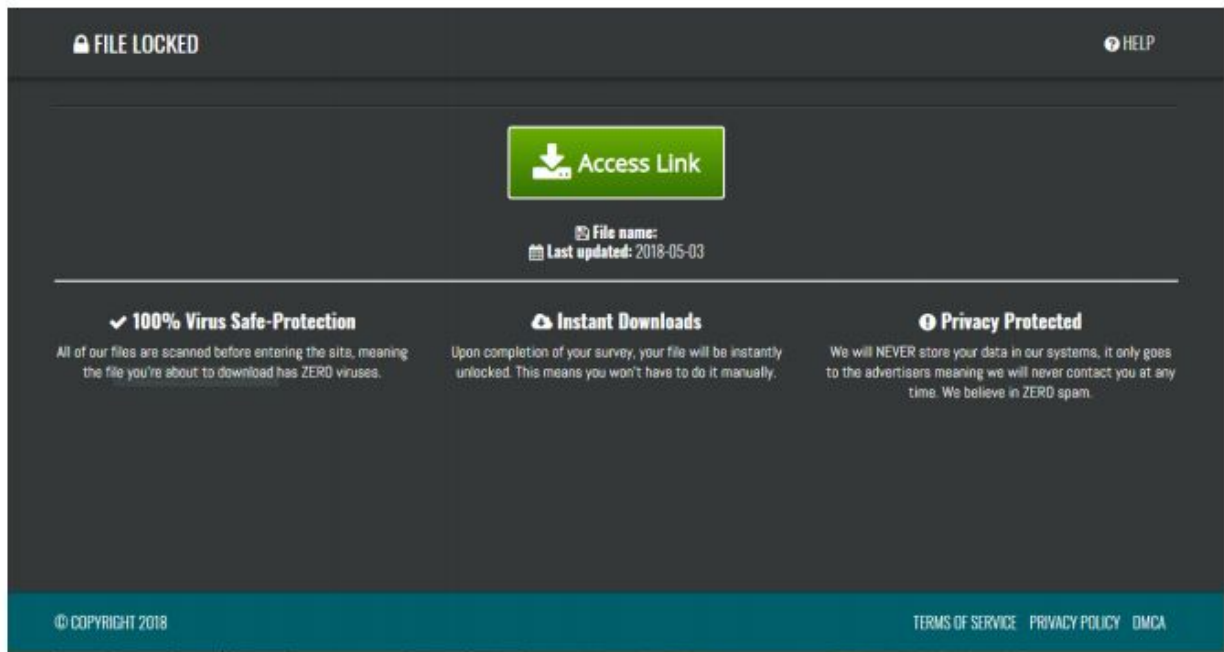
FILE LOCKED

HELP

Access Link

File name:
Last updated: 2018-05-03

100% Virus Safe-Protection

All of our files are scanned before entering the site, meaning the file you're about to download has ZERO viruses.

Instant Downloads

Upon completion of your survey, your file will be instantly unlocked. This means you won't have to do it manually.

Privacy Protected

We will NEVER store your data in our systems, it only goes to the advertisers meaning we will never contact you at any time. We believe in ZERO spam.

© COPYRIGHT 2018

TERMS OF SERVICE PRIVACY POLICY DMCA